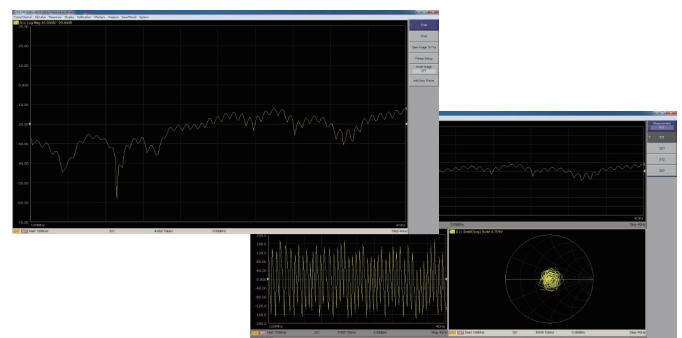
Trace/Channel Stimulus Response Display Calibration Marker Analysis Save/Recall System

S11 Log Mag 10.00dB/ -30.00dB

20.00
10.00
0.00
-10.00
-20.00
-30.00
-40.00
-50.00
-60.00
-70.00

Print
Stop
Save Image To File
Printer Setup
Invert Image OFF
Add Date Stamp

Start 10MHz
Stop 40GHz

Measurement
S11
S21
S12
S22

Start 10MHz
Stop 40GHz

S11 Smith(R+jX) Scale 1.000U

Start 10MHz
Stop 40GHz